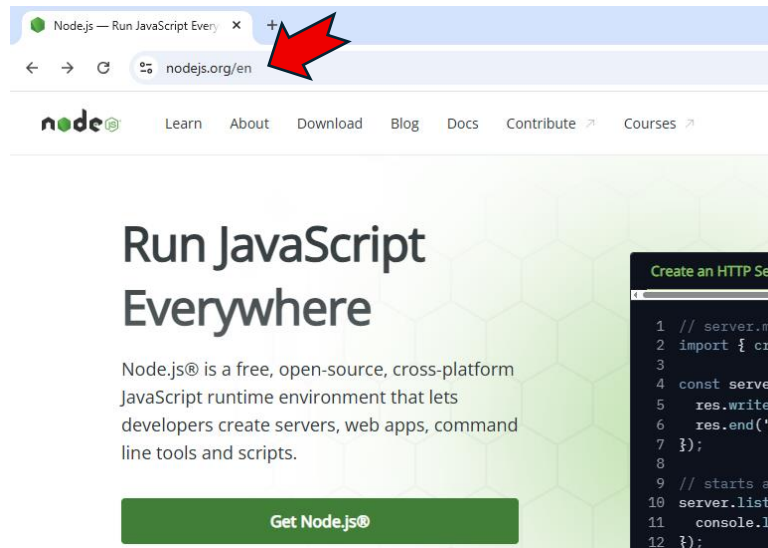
Node.js — Run JavaScript Every ×  +

nodejs.org/en

node

Learn  About  Download  Blog  Docs  Contribute ↗  Courses ↗

Run JavaScript Everywhere

Node.js® is a free, open-source, cross-platform JavaScript runtime environment that lets developers create servers, web apps, command line tools and scripts.

Get Node.js®

Create an HTTP Se

1 // server.m
2 import { cr
3
4 const serve
5 res.write
6 res.end('
7 });
8
9 // starts a
10 server.list
11 console.l
12 });